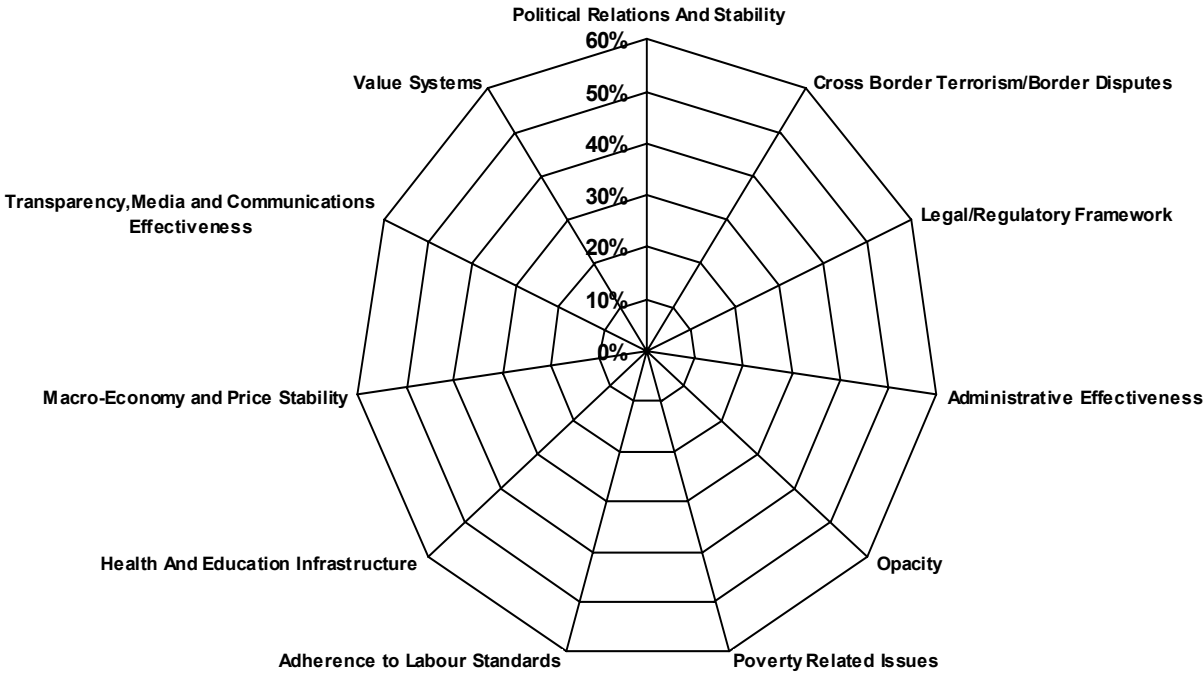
Political Relations And Stability
60%
50%
40%
30%
20%
10%
0%
Cross Border Terrorism/Border Disputes
Legal/Regulatory Framework
Administrative Effectiveness
Opacity
Poverty Related Issues
Adherence to Labour Standards
Health And Education Infrastructure
Macro-Economy and Price Stability
Transparency,Media and Communications Effectiveness
Value Systems